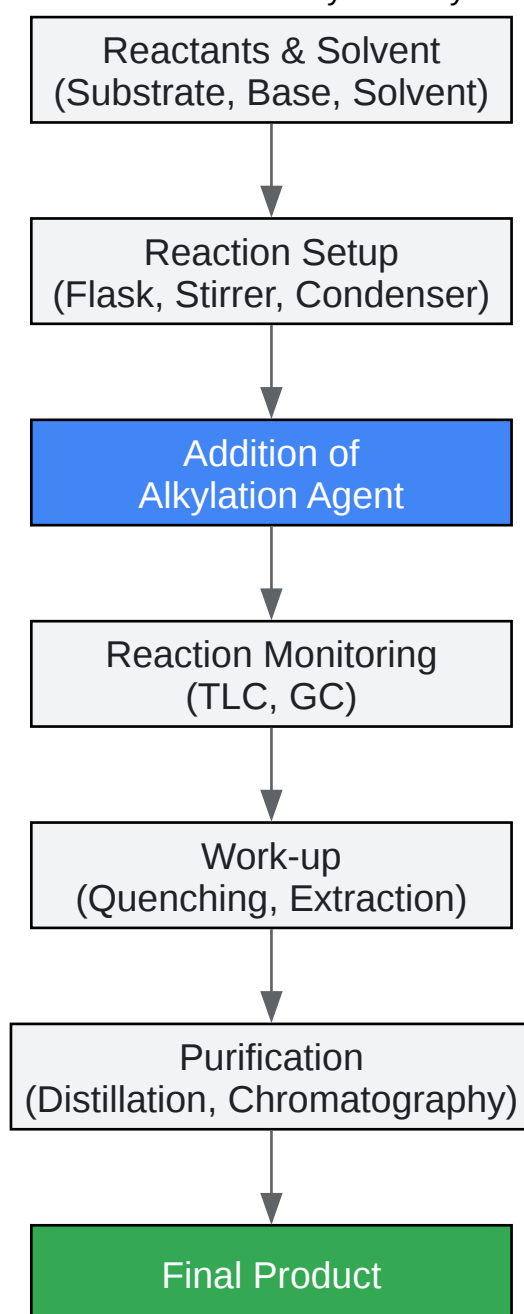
Reactants & Solvent
(Substrate, Base, Solvent)

Reaction Setup
(Flask, Stirrer, Condenser)

Addition of
Alkylation Agent

Reaction Monitoring
(TLC, GC)

Work-up
(Quenching, Extraction)

Purification
(Distillation, Chromatography)

Final Product